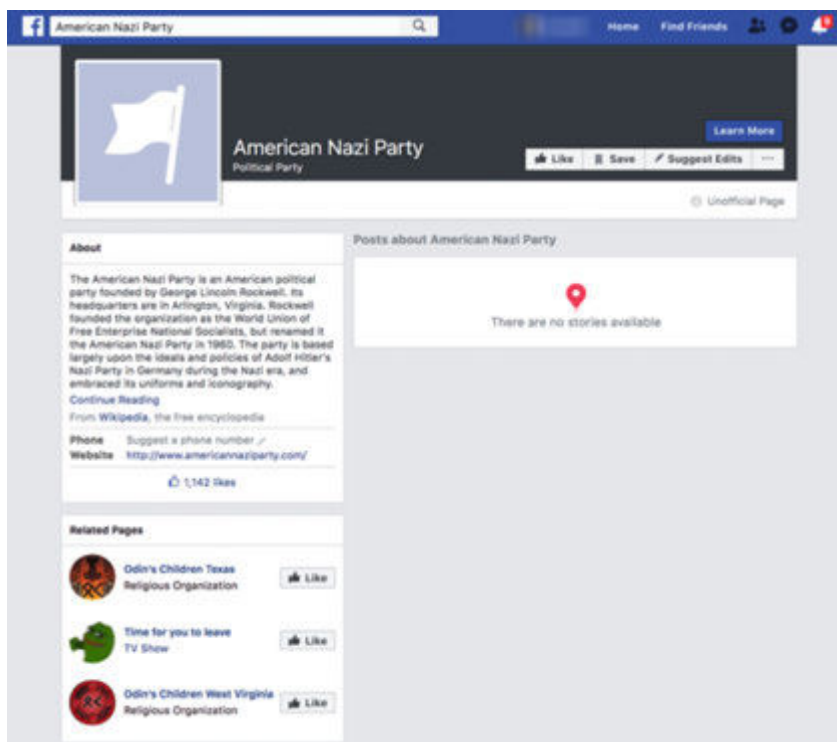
American Nazi Party

Home Find Friends

American Nazi Party
Political Party

Learn More

Like Save Suggest Edits ···

Unofficial Page

About

The American Nazi Party is an American political party founded by George Lincoln Rockwell. Its headquarters are in Arlington, Virginia. Rockwell founded the organization as the World Union of Free Enterprise National Socialists, but renamed it the American Nazi Party in 1960. The party is based largely upon the ideals and policies of Adolf Hitler's Nazi Party in Germany during the Nazi era, and embraced its uniforms and iconography.

Continue Reading

From Wikipedia, the free encyclopedia

Phone Suggest a phone number

Website http://www.americannaziparty.com/

1,142 likes

Posts about American Nazi Party

There are no stories available

Related Pages

Odin's Children Texas
Religious Organization
Like

Time for you to leave
TV Show
Like

Odin's Children West Virginia
Religious Organization
Like